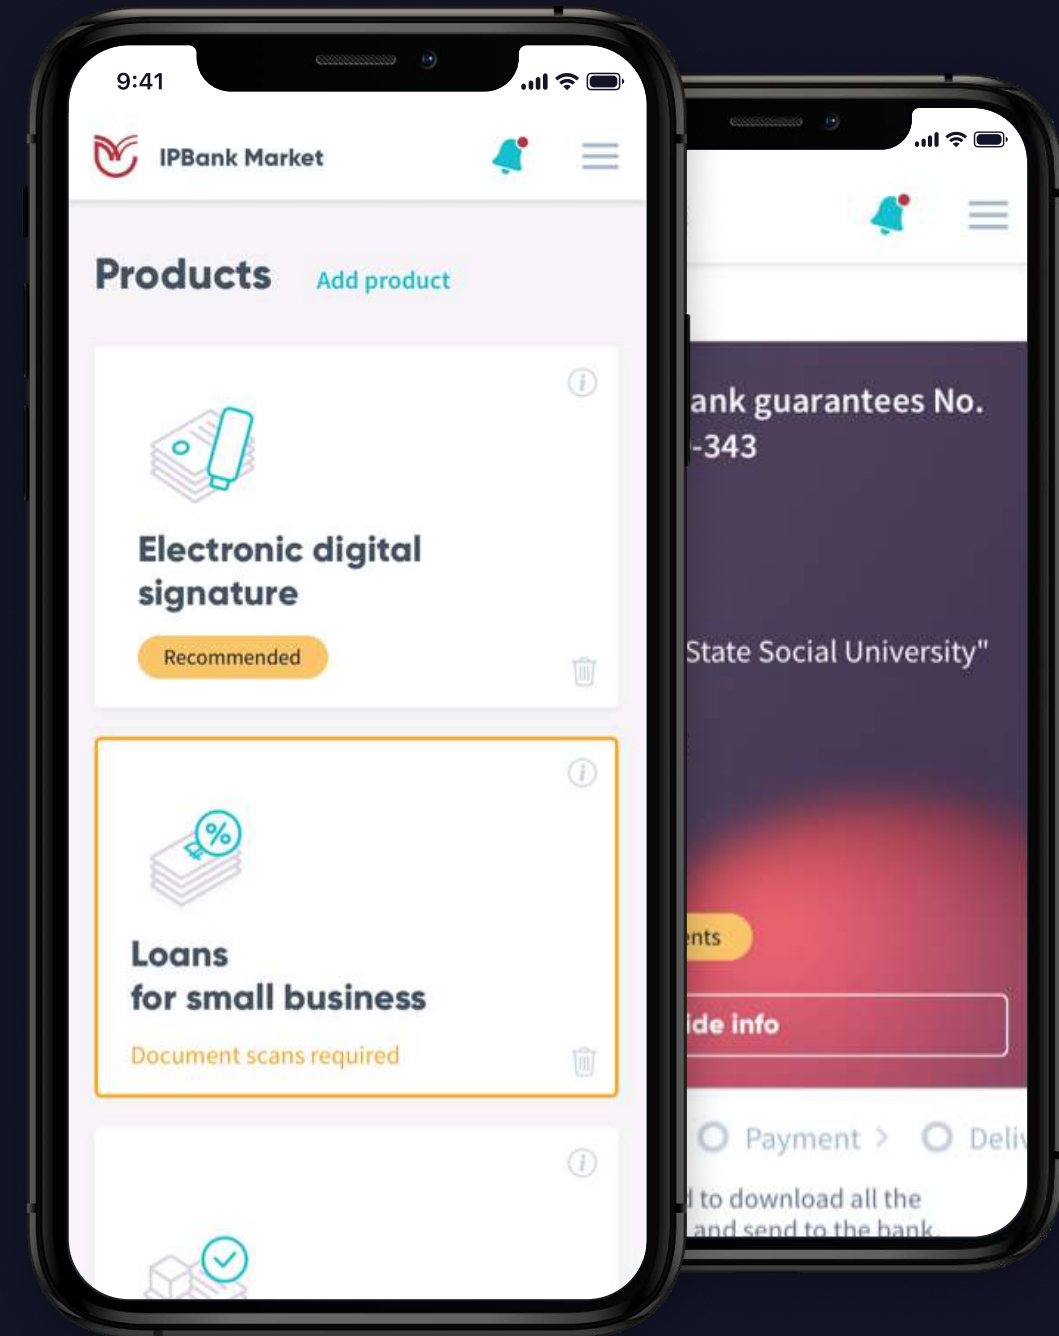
9:41

IPBank Market

Products Add product

Electronic digital signature

Recommended

Loans for small business

Document scans required

ank guarantees No. -343

State Social University"

nts

ide info

Payment > Deli

to download all the and send to the bank